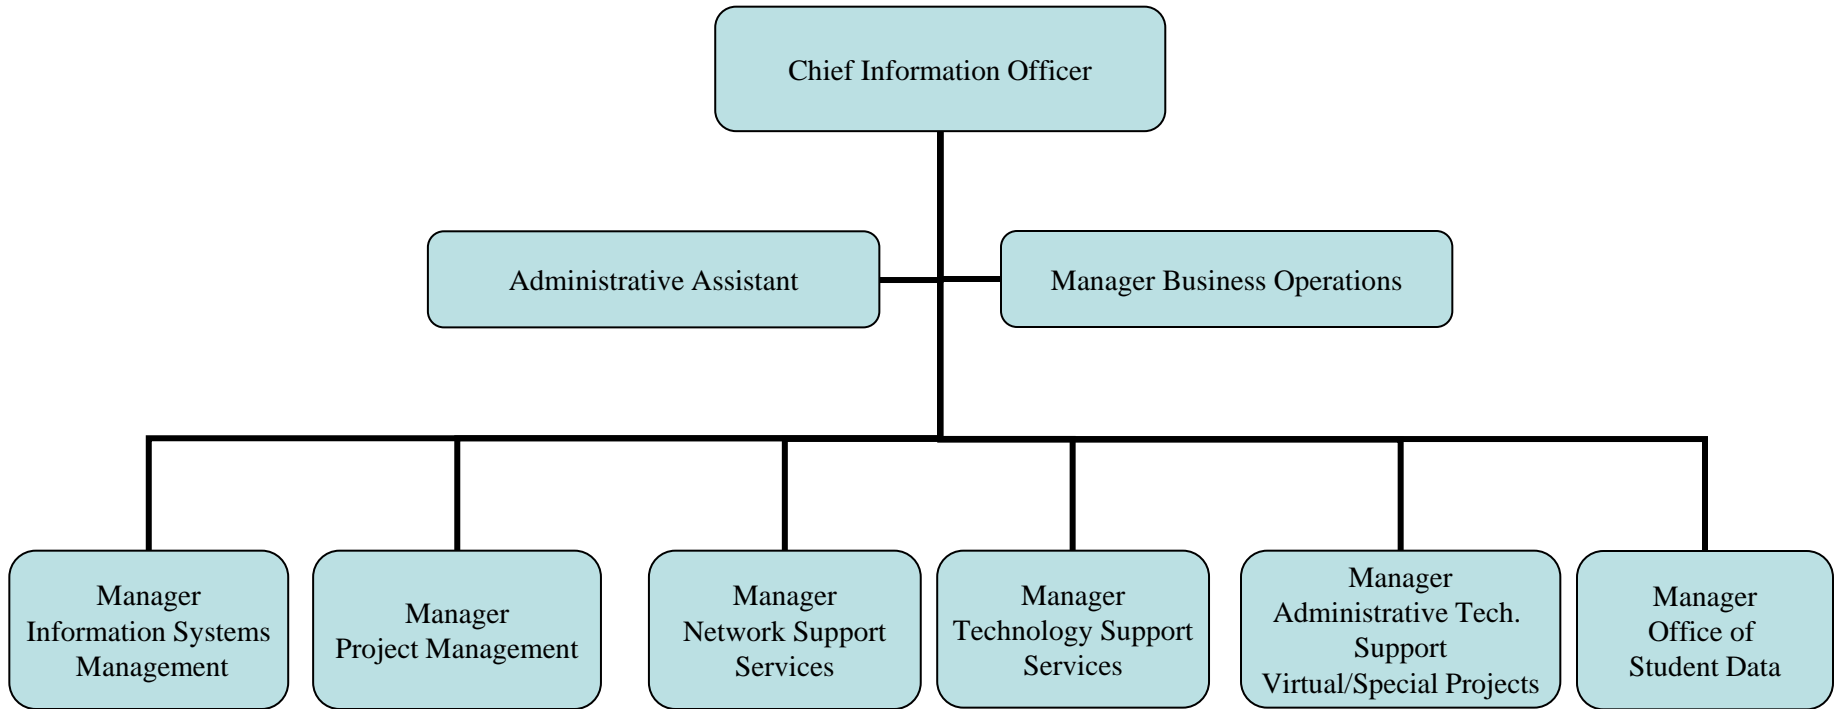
Chief Information Officer

Administrative Assistant

Manager Business Operations

Manager
Information Systems
Management

Manager
Project Management

Manager
Network Support
Services

Manager
Technology Support
Services

Manager
Administrative Tech.
Support
Virtual/Special Projects

Manager
Office of
Student Data